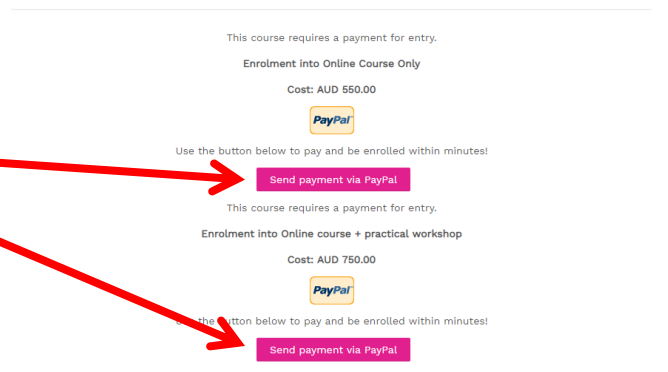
This course requires a payment for entry.

Enrolment into Online Course Only

Cost: AUD 550.00

PayPal

Use the button below to pay and be enrolled within minutes!

Send payment via PayPal

This course requires a payment for entry.

Enrolment into Online course + practical workshop

Cost: AUD 750.00

PayPal

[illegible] the button below to pay and be enrolled within minutes!

Send payment via PayPal